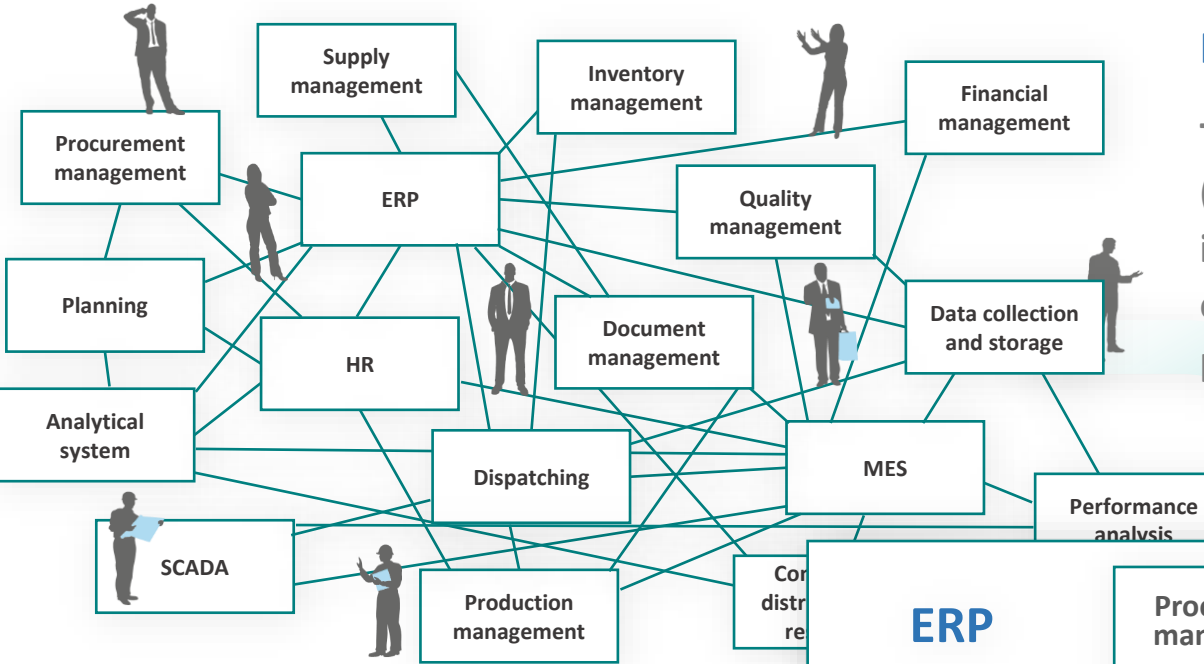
Supply management

Inventory management

Financial management

Procurement management

ERP

Quality management

Planning

Document management

Data collection and storage

HR

Analytical system

Dispatching

MES

Performance analysis

SCADA

Production management

Co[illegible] distr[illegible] re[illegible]

ERP

Prod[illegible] man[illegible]

T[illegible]

([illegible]

i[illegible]

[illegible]